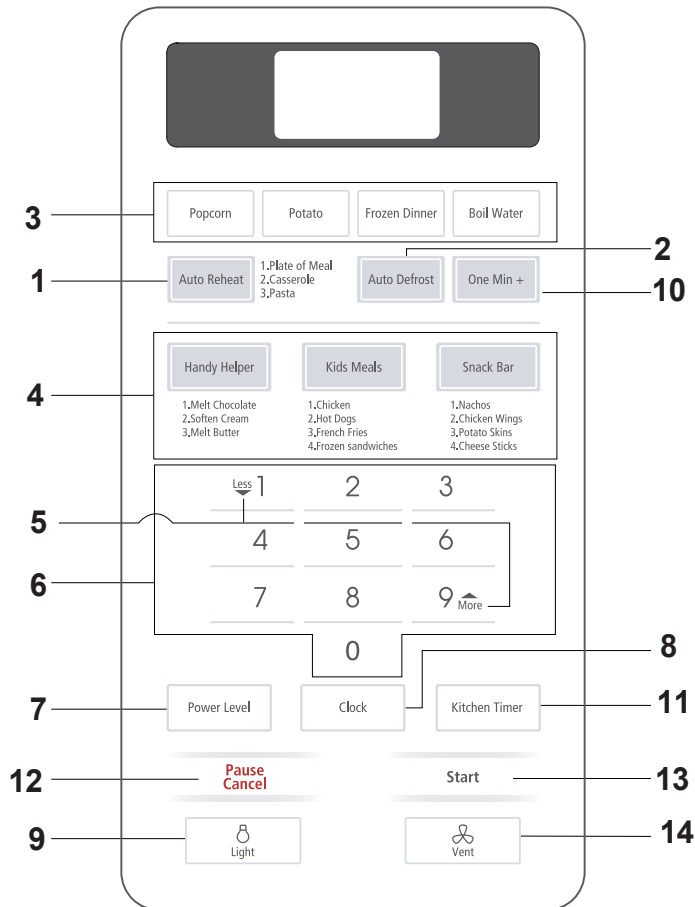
3

Popcorn

Potato

Frozen Dinner

Boil Water

2

1

Auto Reheat

1.Plate of Meal
2.Casserole
3.Pasta

Auto Defrost

One Min +

10

4

Handy Helper

1.Melt Chocolate
2.Soften Cream
3.Melt Butter

Kids Meals

1.Chicken
2.Hot Dogs
3.French Fries
4.Frozen sandwiches

Snack Bar

1.Nachos
2.Chicken Wings
3.Potato Skins
4.Cheese Sticks

Less 1

2

3

5

4

5

6

6

7

8

9 More

0

8

7

Power Level

Clock

Kitchen Timer

11

12

Pause
Cancel

Start

13

9

Light

Vent

14